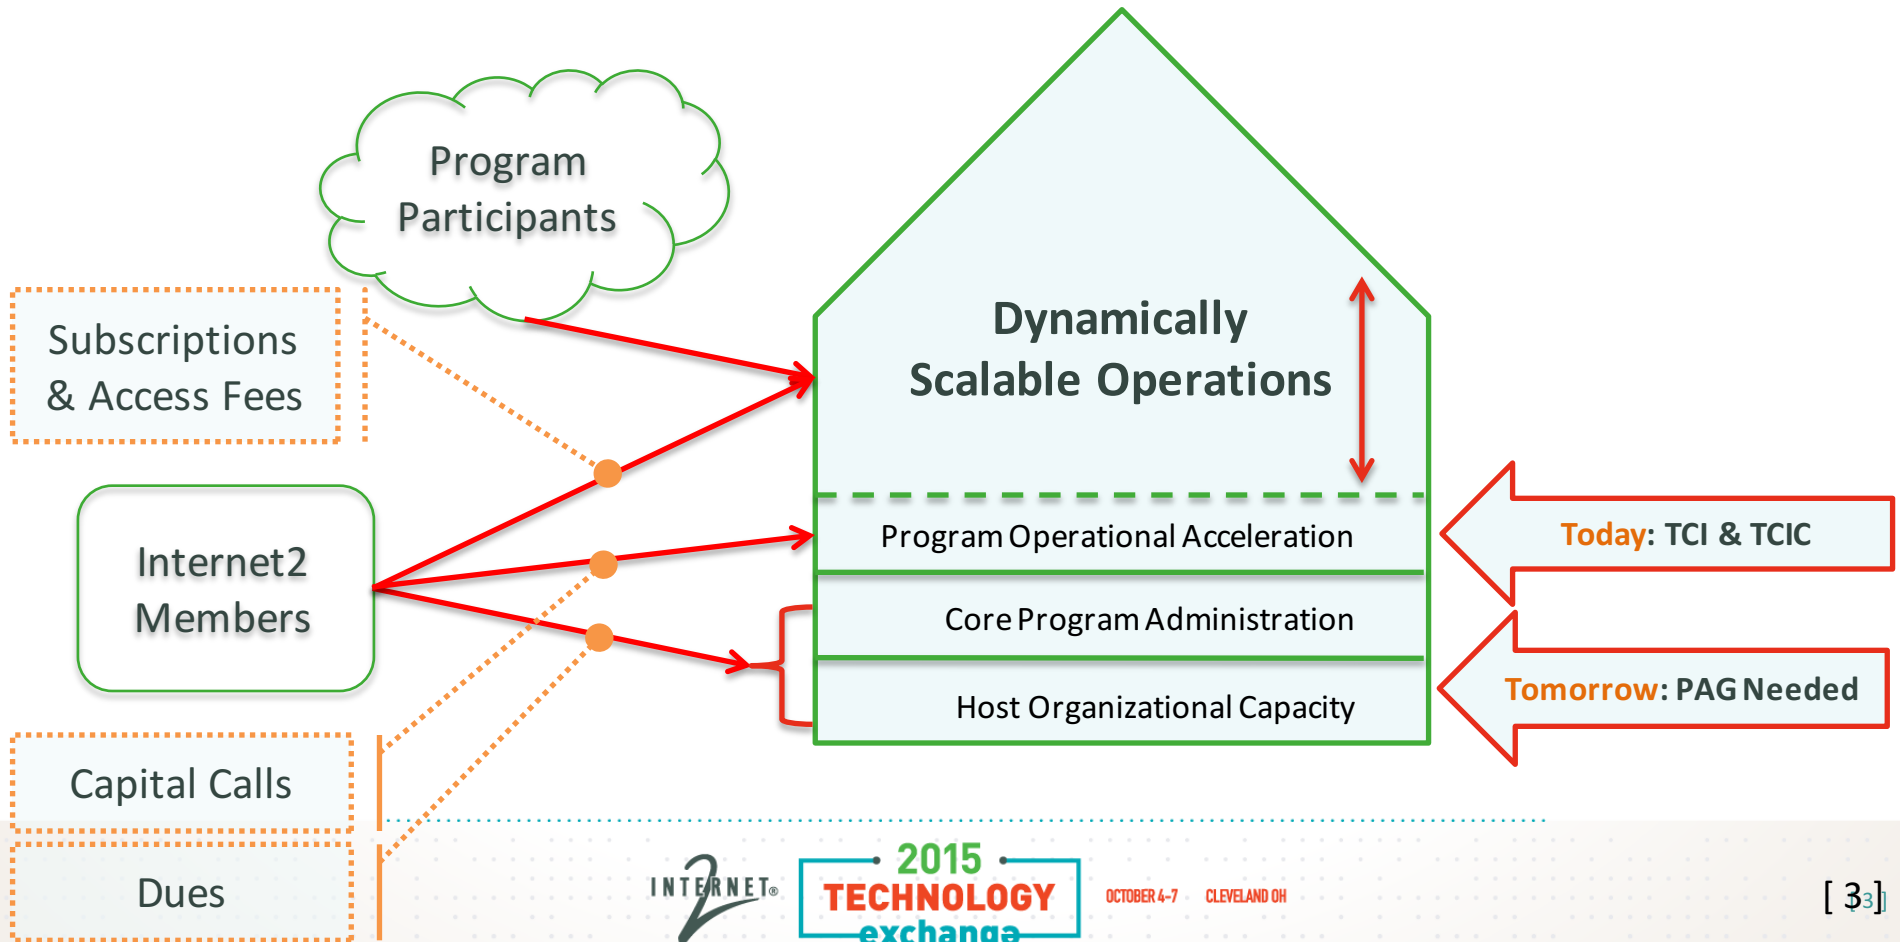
Program Participants

Subscriptions & Access Fees

Internet2 Members

Capital Calls

Dues

Dynamically Scalable Operations

Program Operational Acceleration

Core Program Administration

Host Organizational Capacity

Today: TCI & TCIC

Tomorrow: PAG Needed

INTERNET2®

2015 TECHNOLOGY exchange

OCTOBER 4-7 CLEVELAND OH

[ 3 ]